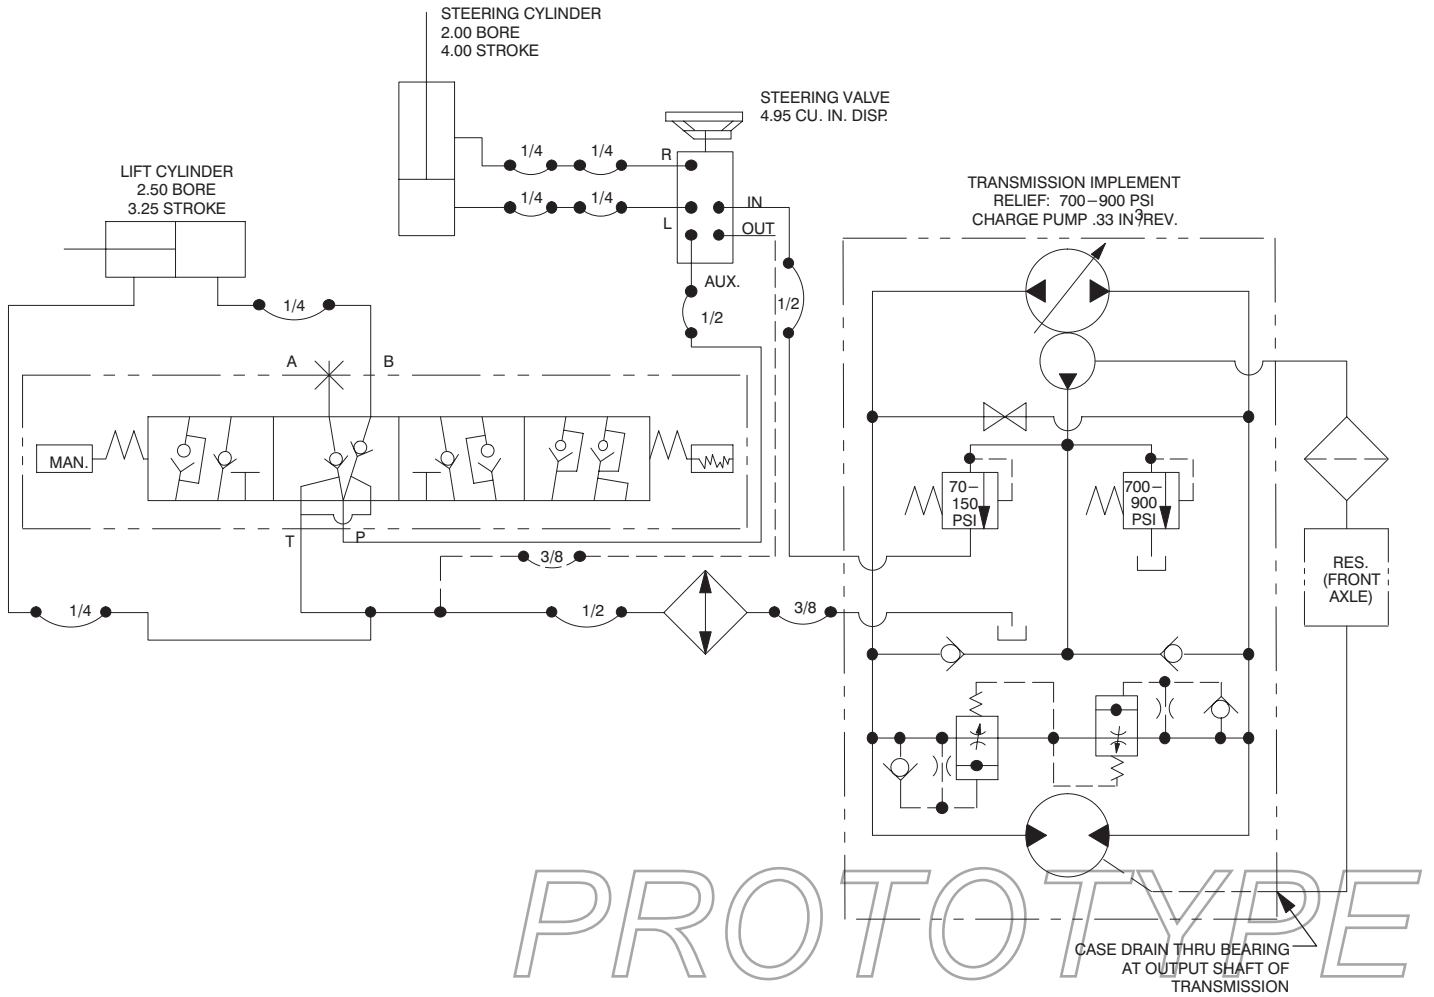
STEERING CYLINDER
2.00 BORE
4.00 STROKE

STEERING VALVE
4.95 CU. IN. DISP.

LIFT CYLINDER
2.50 BORE
3.25 STROKE

1/4
1/4
1/4
1/4
R
L
IN
OUT
AUX.
1/2
1/2

TRANSMISSION IMPLEMENT
RELIEF: 700 – 900 PSI
CHARGE PUMP .33 IN$^3$/REV.

1/4
A
B
MAN.
T
P
70 – 150 PSI
700 – 900 PSI
3/8
1/4
1/2
3/8
RES. (FRONT AXLE)

PROTOTYPE

CASE DRAIN THRU BEARING
AT OUTPUT SHAFT OF
TRANSMISSION